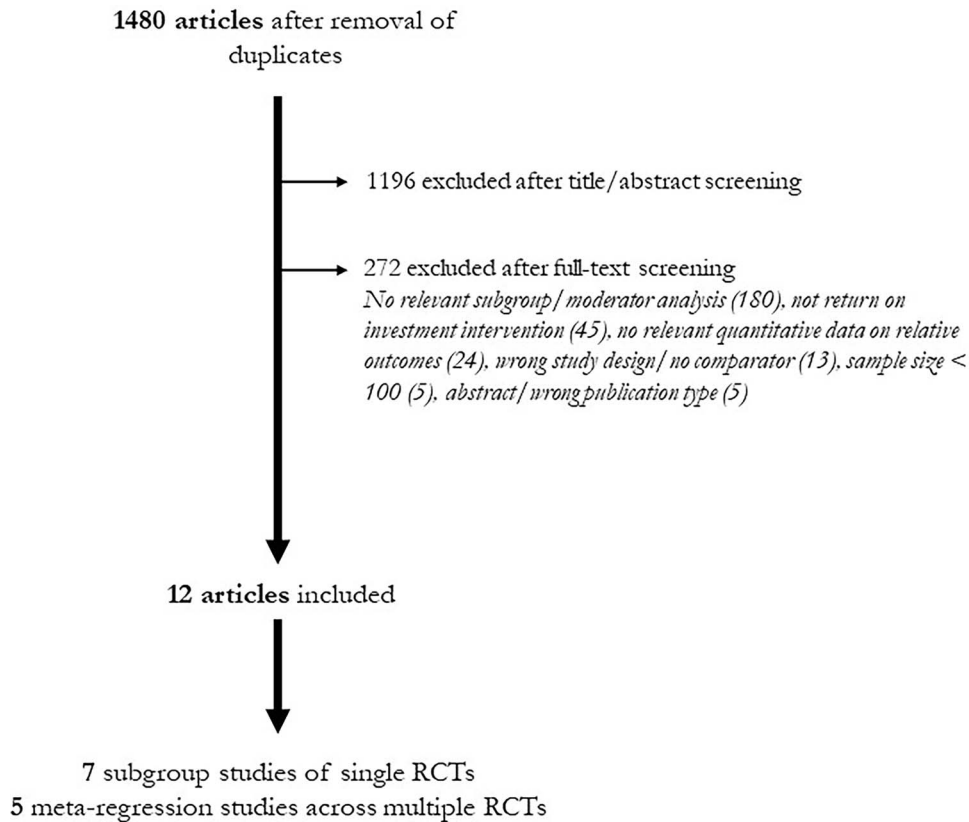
**1480 articles** after removal of duplicates

1196 excluded after title/abstract screening

272 excluded after full-text screening
*No relevant subgroup/moderator analysis (180), not return on investment intervention (45), no relevant quantitative data on relative outcomes (24), wrong study design/no comparator (13), sample size < 100 (5), abstract/wrong publication type (5)*

**12 articles** included

7 subgroup studies of single RCTs
5 meta-regression studies across multiple RCTs